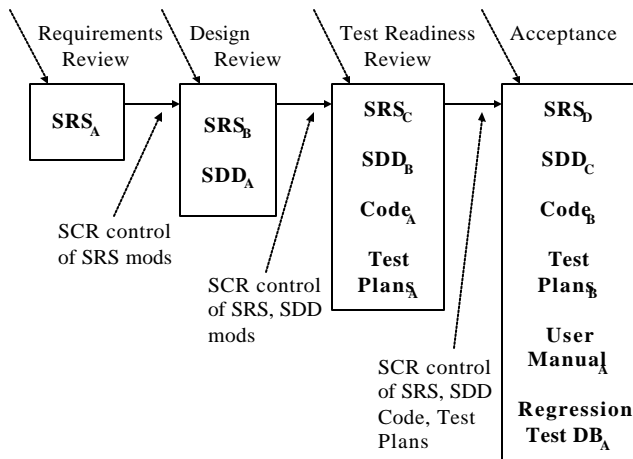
Requirements Review

Design Review

Test Readiness Review

Acceptance

$SRS_A$

$SRS_B$

$SDD_A$

$SRS_C$

$SDD_B$

$Code_A$

Test $Plans_A$

$SRS_D$

$SDD_C$

$Code_B$

Test $Plans_B$

User $Manual_A$

Regression Test $DB_A$

SCR control of SRS mods

SCR control of SRS, SDD mods

SCR control of SRS, SDD Code, Test Plans